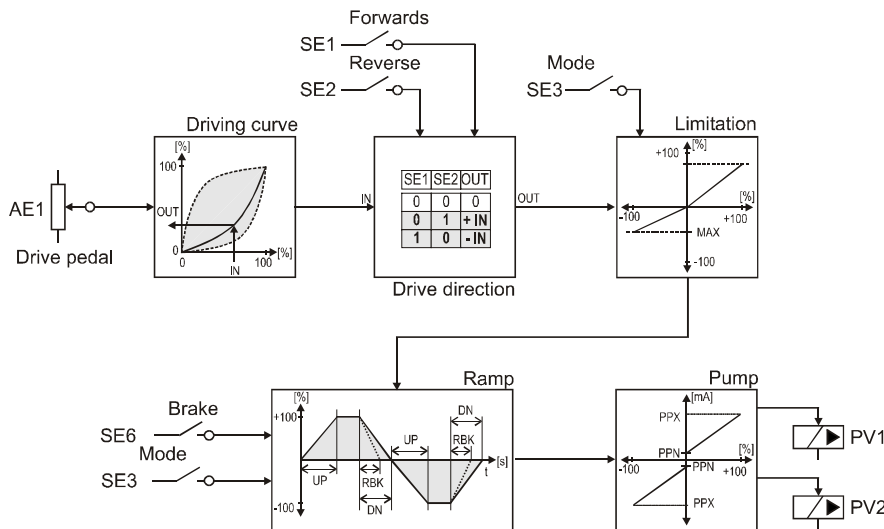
Forwards

SE1

Reverse

SE2

Mode

SE3

Driving curve

[%]

100

OUT

0

0

IN

100

[%]

AE1

Drive pedal

IN

| SE1 | SE2 | OUT |
|---|---|---|
| 0 | 0 | 0 |
| 0 | 1 | + IN |
| 1 | 0 | - IN |

OUT

Drive direction

Limitation

+100

[%]

[%]

-100

+100

MAX

-100

Ramp

Brake

SE6

Mode

SE3

[%]

+100

UP

RBK

DN

UP

RBK

DN

[s]

t

-100

Pump

[mA]

PPX

PPN

[%]

-100

PPN

+100

PPX

PV1

PV2